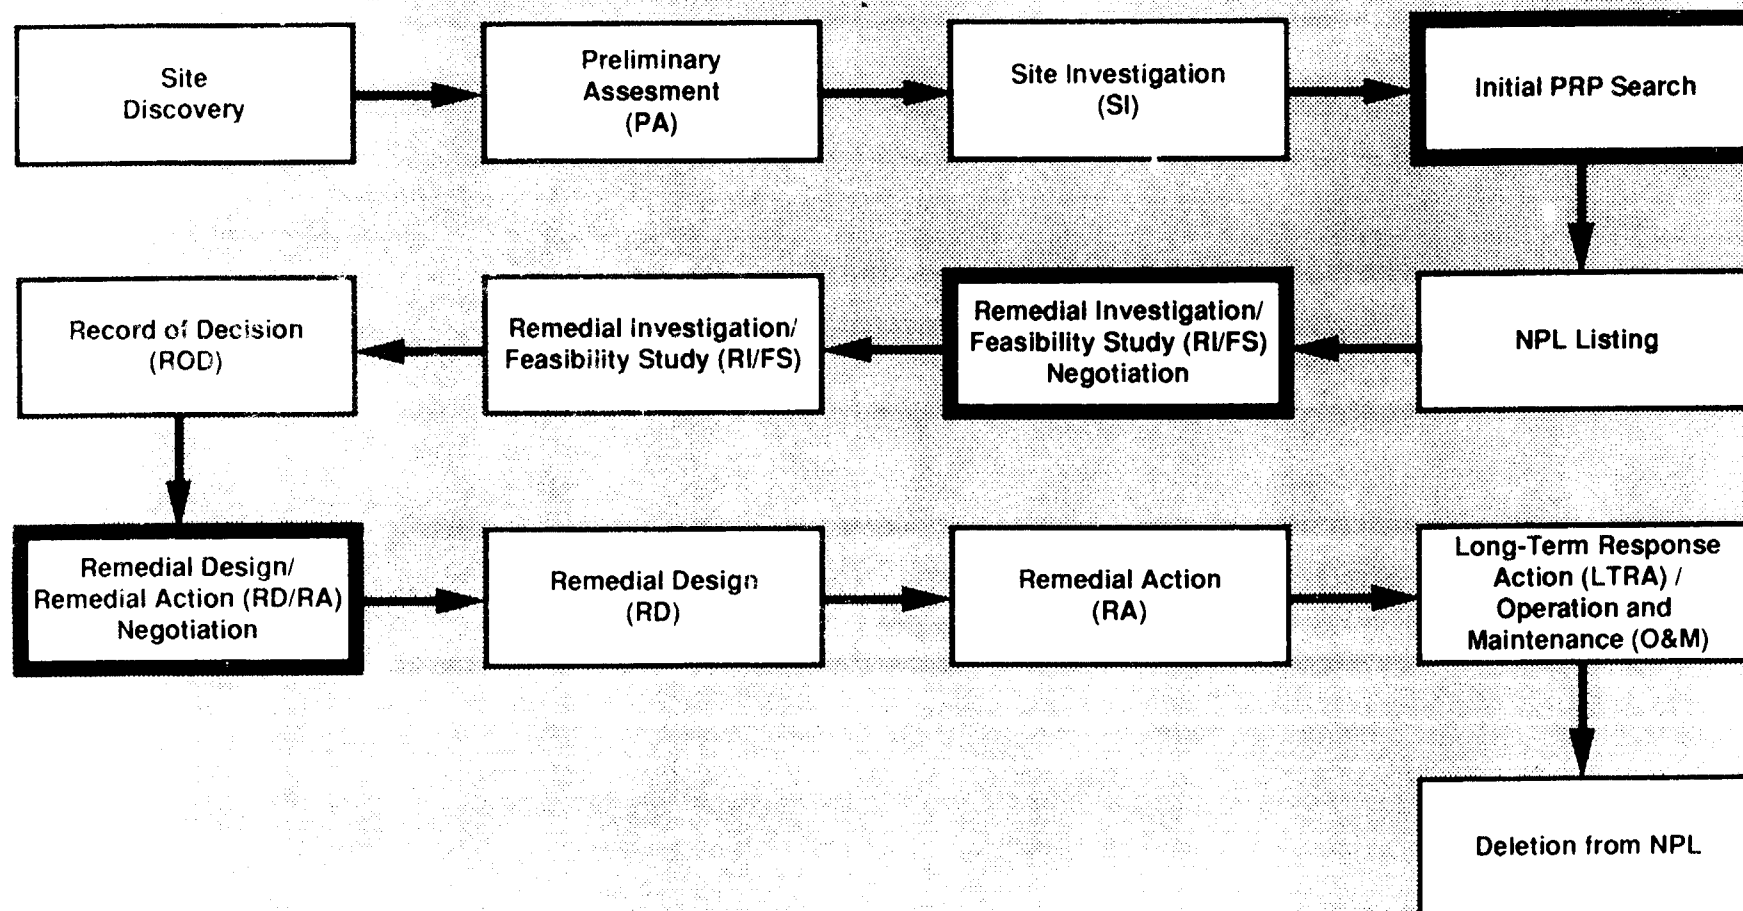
Site Discovery

Preliminary Assesment (PA)

Site Investigation (SI)

Initial PRP Search

NPL Listing

Remedial Investigation/ Feasibility Study (RI/FS) Negotiation

Remedial Investigation/ Feasibility Study (RI/FS)

Record of Decision (ROD)

Remedial Design/ Remedial Action (RD/RA) Negotiation

Remedial Design (RD)

Remedial Action (RA)

Long-Term Response Action (LTRA) / Operation and Maintenance (O&M)

Deletion from NPL